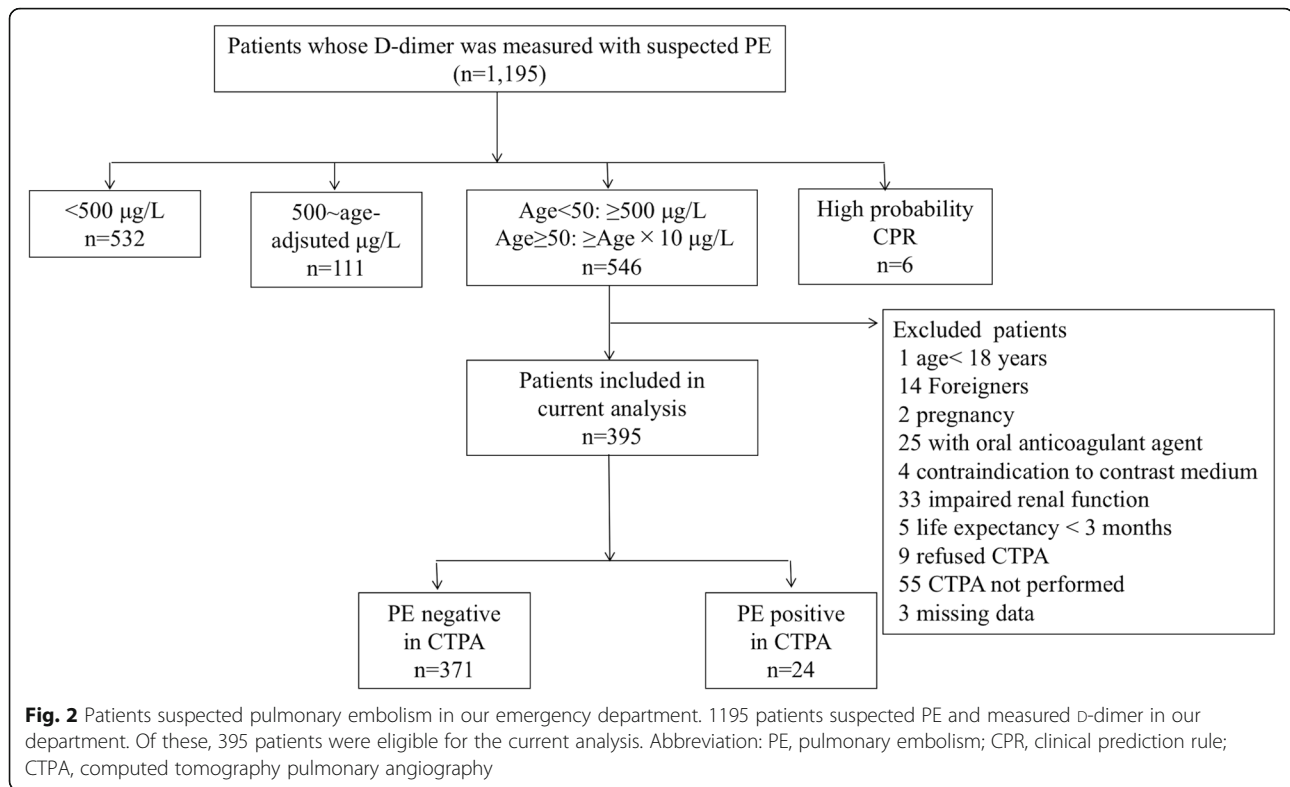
Patients whose D-dimer was measured with suspected PE
(n=1,195)

<500 μg/L
n=532

500~age-adjsuted μg/L
n=111

Age<50: ≥500 μg/L
Age≥50: ≥Age × 10 μg/L
n=546

High probability
CPR
n=6

Excluded patients
1 age< 18 years
14 Foreigners
2 pregnancy
25 with oral anticoagulant agent
4 contraindication to contrast medium
33 impaired renal function
5 life expectancy < 3 months
9 refused CTPA
55 CTPA not performed
3 missing data

Patients included in current analysis
n=395

PE negative
in CTPA
n=371

PE positive
in CTPA
n=24

**Fig. 2** Patients suspected pulmonary embolism in our emergency department. 1195 patients suspected PE and measured D-dimer in our department. Of these, 395 patients were eligible for the current analysis. Abbreviation: PE, pulmonary embolism; CPR, clinical prediction rule; CTPA, computed tomography pulmonary angiography